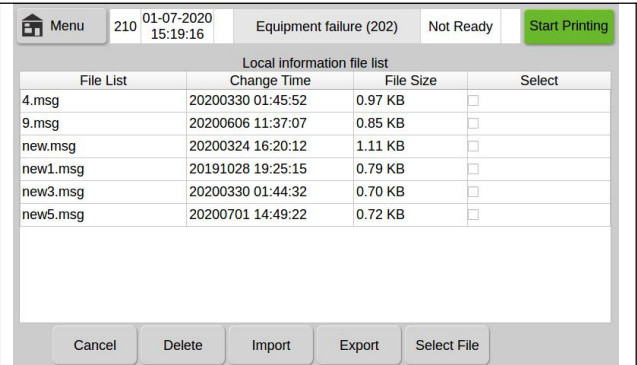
Menu 210 01-07-2020 15:19:16 Equipment failure (202) Not Ready Start Printing

Local information file list

| File List | Change Time | File Size | Select |
|---|---|---|---|
| 4.msg | 20200330 01:45:52 | 0.97 KB | |
| 9.msg | 20200606 11:37:07 | 0.85 KB | |
| new.msg | 20200324 16:20:12 | 1.11 KB | |
| new1.msg | 20191028 19:25:15 | 0.79 KB | |
| new3.msg | 20200330 01:44:32 | 0.70 KB | |
| new5.msg | 20200701 14:49:22 | 0.72 KB | |

Cancel Delete Import Export Select File